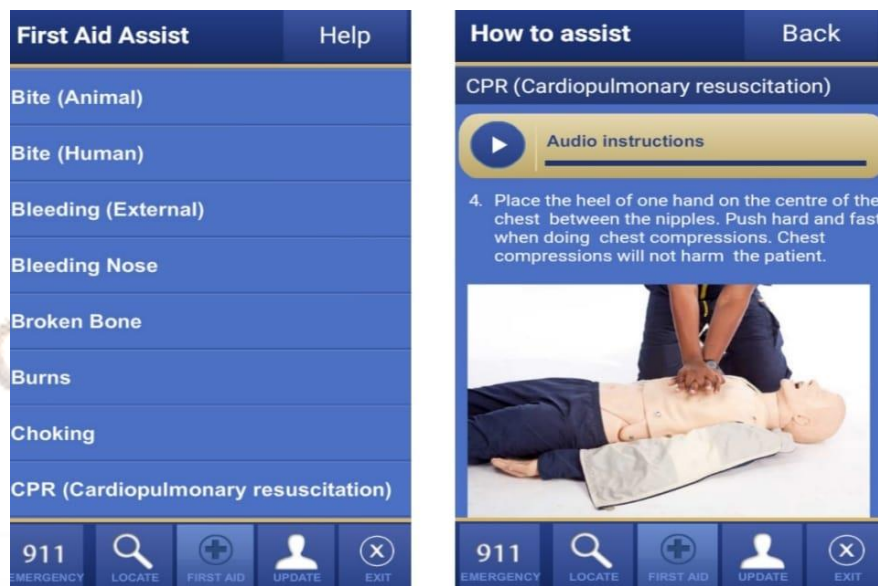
First Aid Assist

Help

Bite (Animal)

Bite (Human)

Bleeding (External)

Bleeding Nose

Broken Bone

Burns

Choking

CPR (Cardiopulmonary resuscitation)

911 EMERGENCY

LOCATE

FIRST AID

UPDATE

EXIT

How to assist

Back

CPR (Cardiopulmonary resuscitation)

Audio instructions

4. Place the heel of one hand on the centre of the chest between the nipples. Push hard and fast when doing chest compressions. Chest compressions will not harm the patient.

911 EMERGENCY

LOCATE

FIRST AID

UPDATE

EXIT